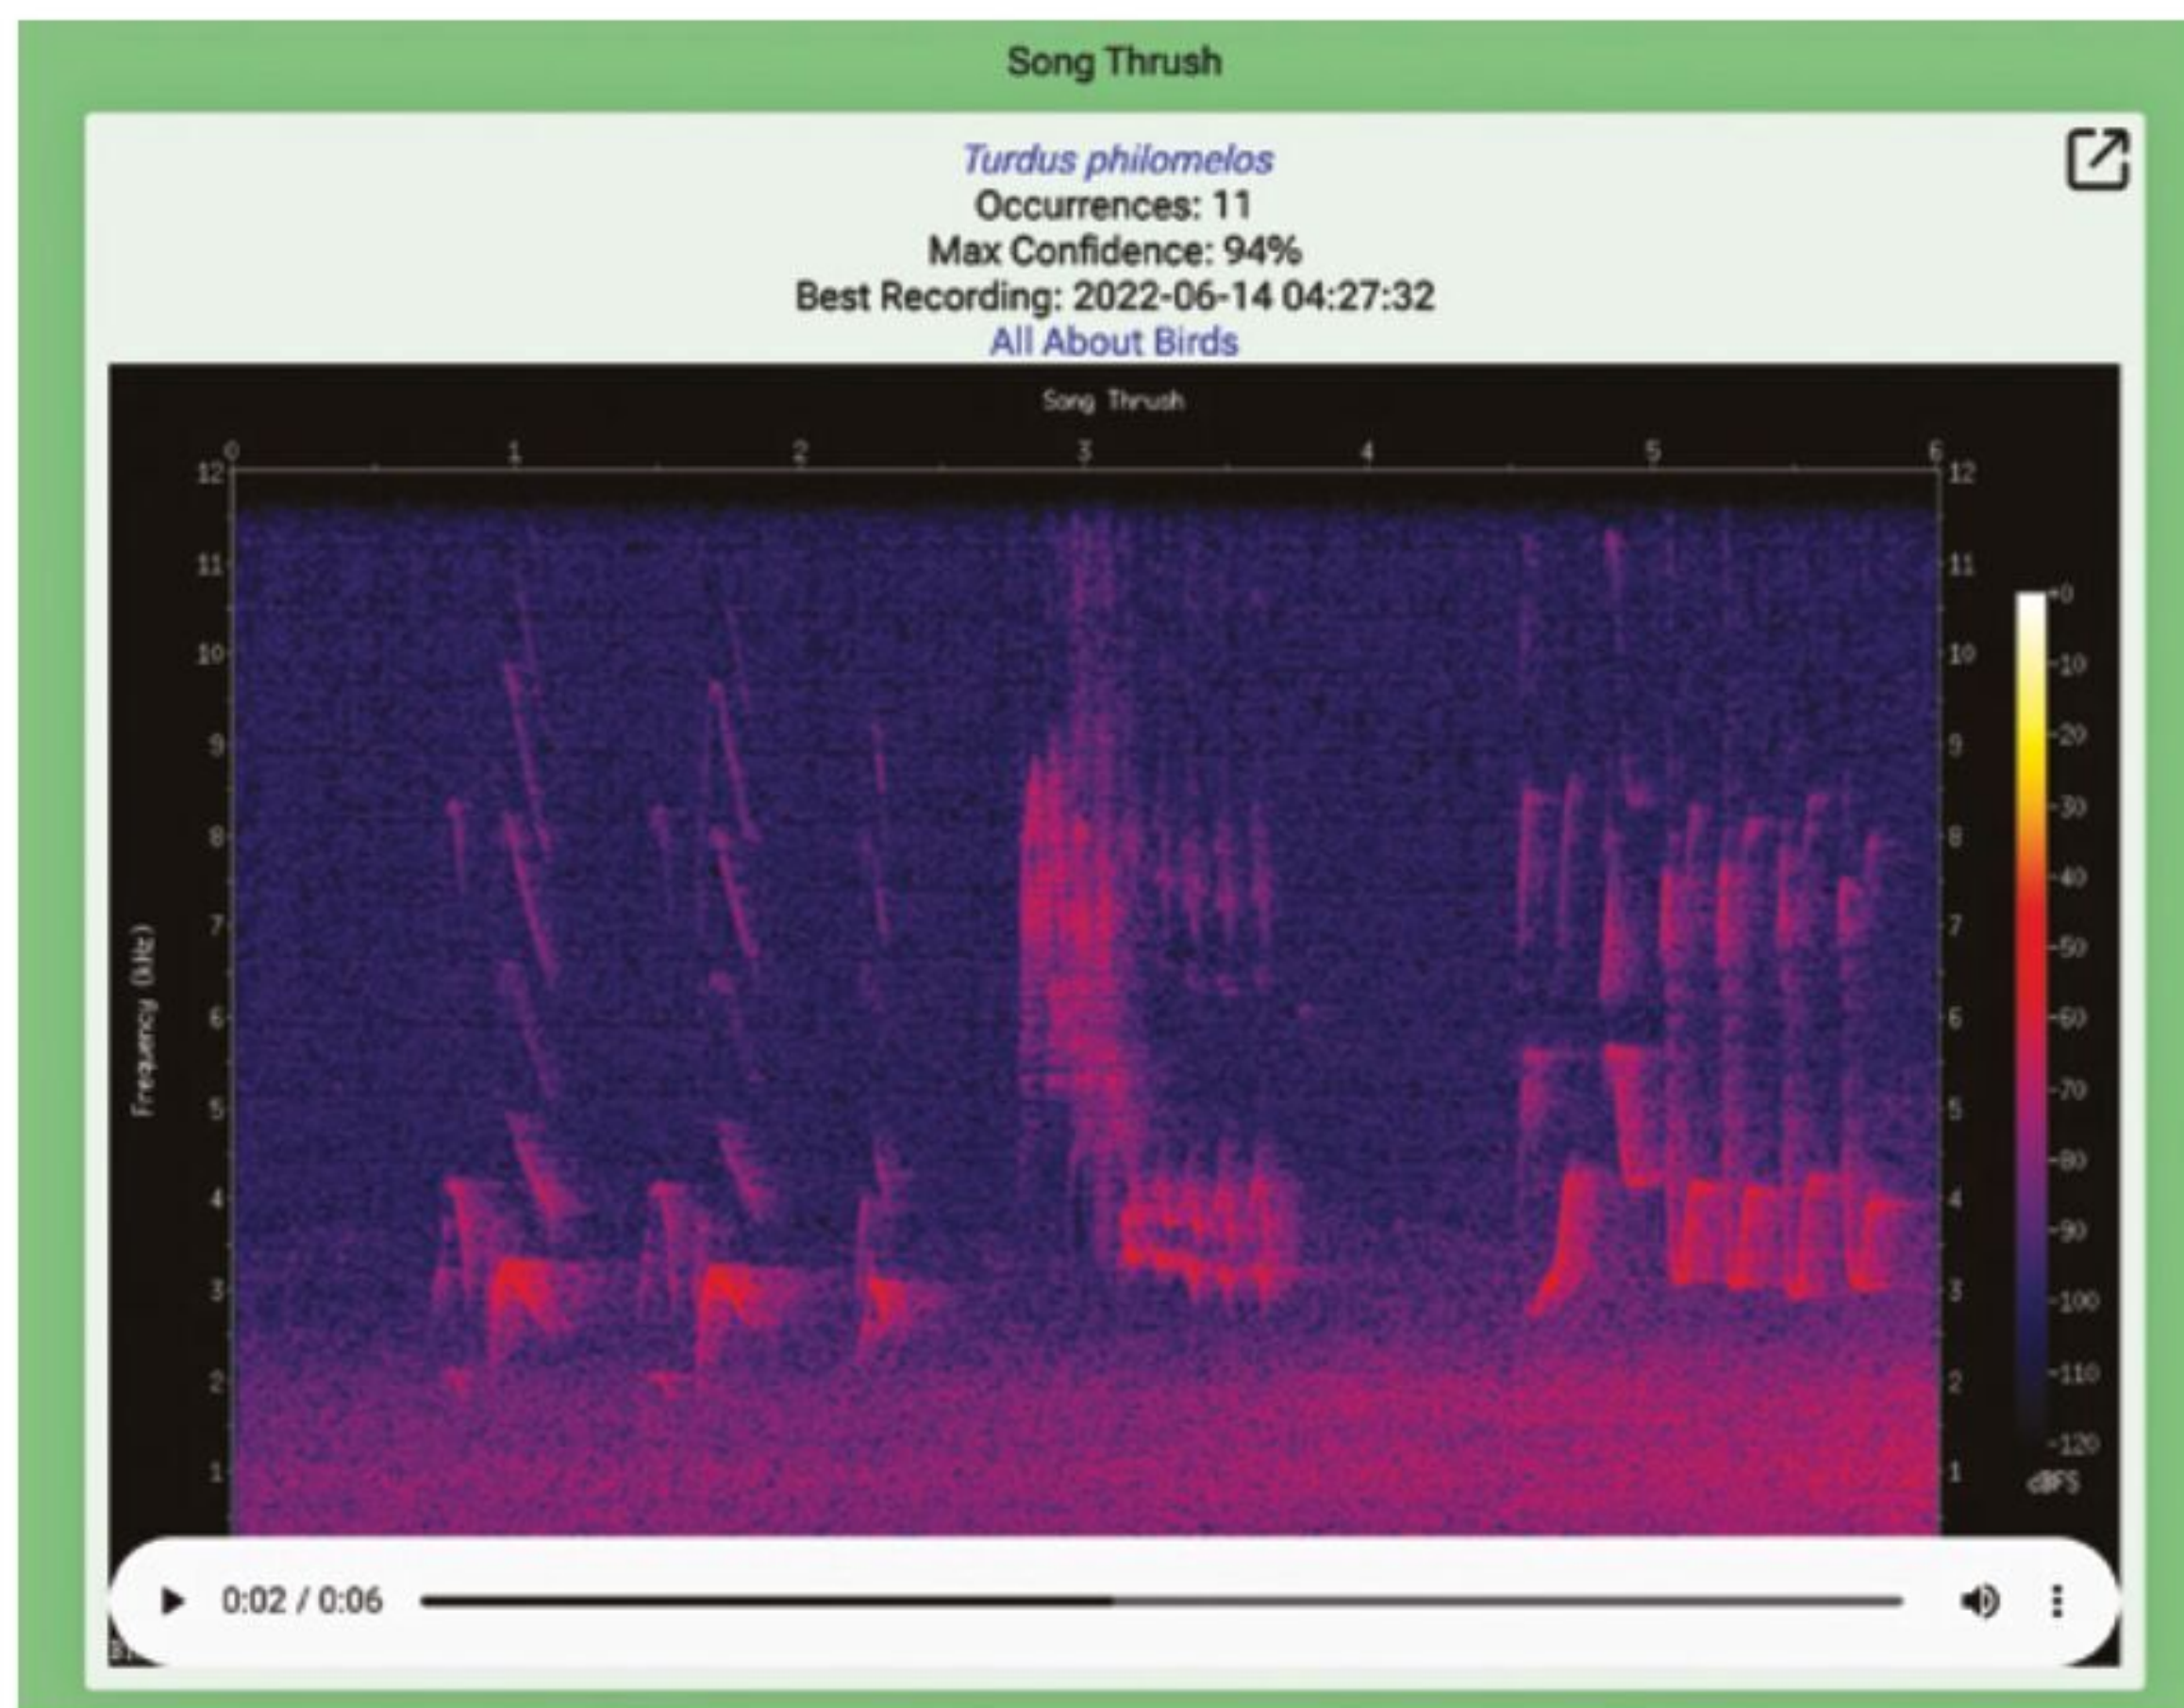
Song Thrush

Turdus philomelos
Occurrences: 11
Max Confidence: 94%
Best Recording: 2022-06-14 04:27:32
All About Birds

Song Thrush

0 1 2 3 4 5 6

12 11 10 9 8 7 6 5 4 3 2 1

Frequency (kHz)

12 11 10 9 8 7 6 5 4 3 2 1

0 -10 -20 -30 -40 -50 -60 -70 -80 -90 -100 -110 -120
dBFS

0:02 / 0:06